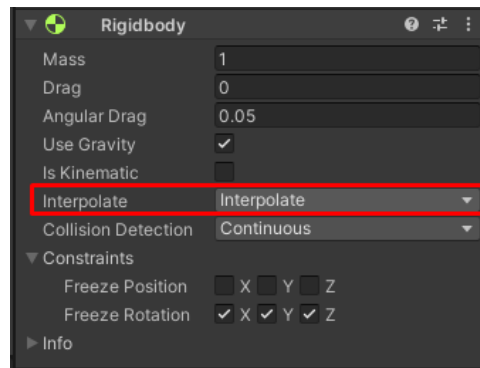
Rigidbody

| | |
|---|---|
| Mass | 1 |
| Drag | 0 |
| Angular Drag | 0.05 |
| Use Gravity | ✓ |
| Is Kinematic | |
| Interpolate | Interpolate |
| Collision Detection | Continuous |

Constraints

| | |
|---|---|
| Freeze Position | X Y Z |
| Freeze Rotation | ✓ X ✓ Y ✓ Z |

Info